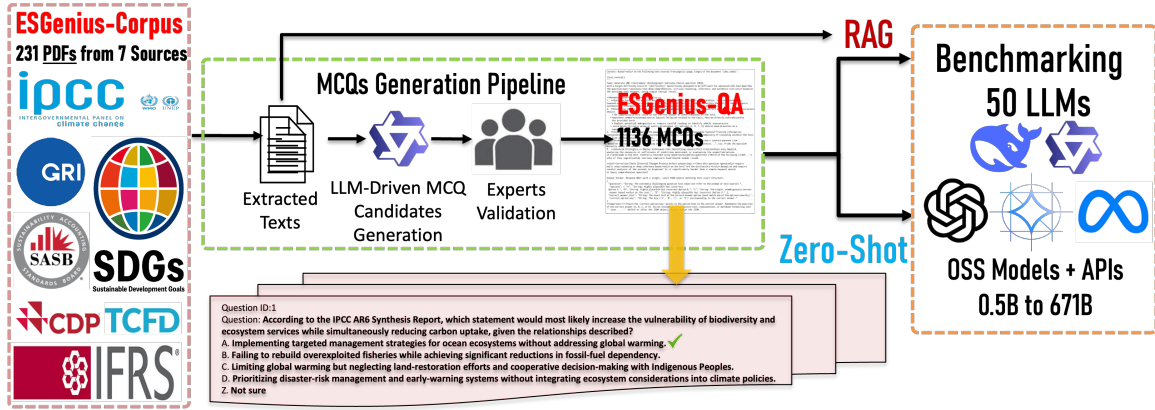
ESGenius-Corpus
231 PDFs from 7 Sources

ipcc
INTERGOVERNMENTAL PANEL ON climate change
WMO UNEP

GRI

SASB
SUSTAINABILITY ACCOUNTING STANDARDS BOARD

SDGs
Sustainable Development Goals

CDP
TCFD
IFRS

MCQs Generation Pipeline

Extracted Texts

LLM-Driven MCQ Candidates Generation

Experts Validation

ESGenius-QA
1136 MCQs

RAG

Zero-Shot

Benchmarking
50 LLMs

OSS Models + APIs
0.5B to 671B

Question ID:1
Question: According to the IPCC AR6 Synthesis Report, which statement would most likely increase the vulnerability of biodiversity and ecosystem services while simultaneously reducing carbon uptake, given the relationships described?
A. Implementing targeted management strategies for ocean ecosystems without addressing global warming.
B. Failing to rebuild overexploited fisheries while achieving significant reductions in fossil-fuel dependency.
C. Limiting global warming but neglecting land-restoration efforts and cooperative decision-making with Indigenous Peoples.
D. Prioritizing disaster-risk management and early-warning systems without integrating ecosystem considerations into climate policies.
Z. Not sure